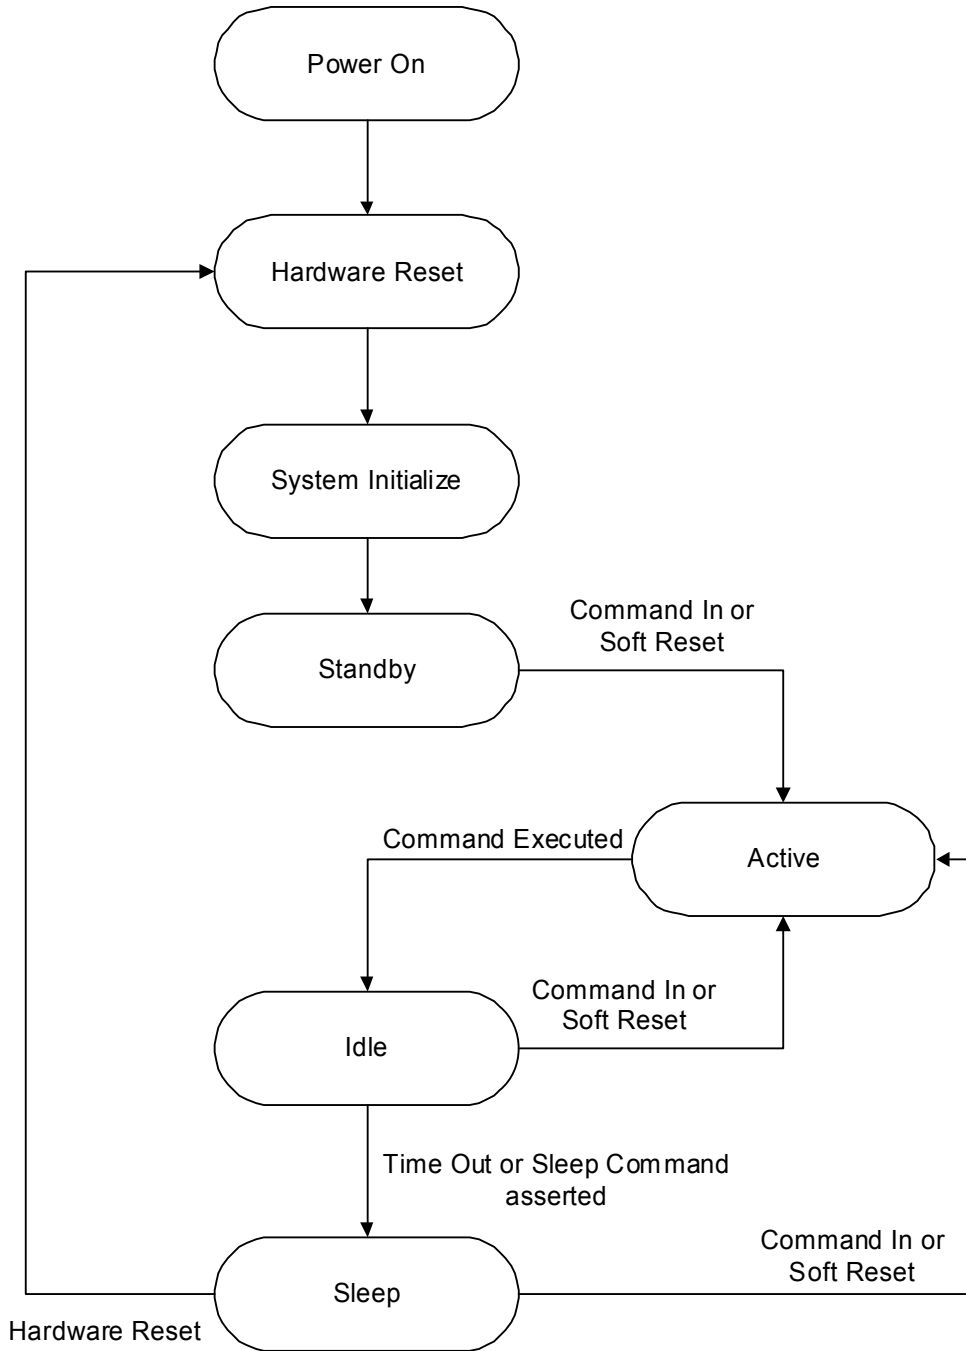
Power On

Hardware Reset

System Initialize

Command In or Soft Reset

Standby

Command Executed

Active

Command In or Soft Reset

Idle

Time Out or Sleep Command asserted

Command In or Soft Reset

Sleep

Hardware Reset